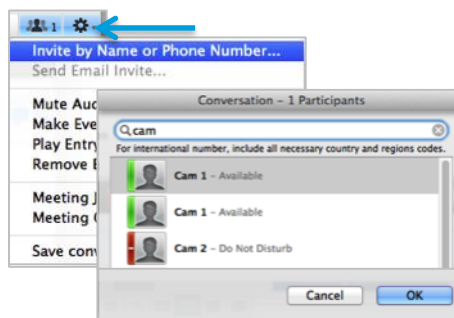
1

Invite by Name or Phone Number...
Send Email Invite...
Mute Au
Make Eve
Play Entr
Remove
Meeting J
Meeting
Save conv

Conversation – 1 Participants
cam
For international number, include all necessary country and regions codes.
Cam 1 – Available
Cam 1 – Available
Cam 2 – Do Not Disturb
Cancel
OK